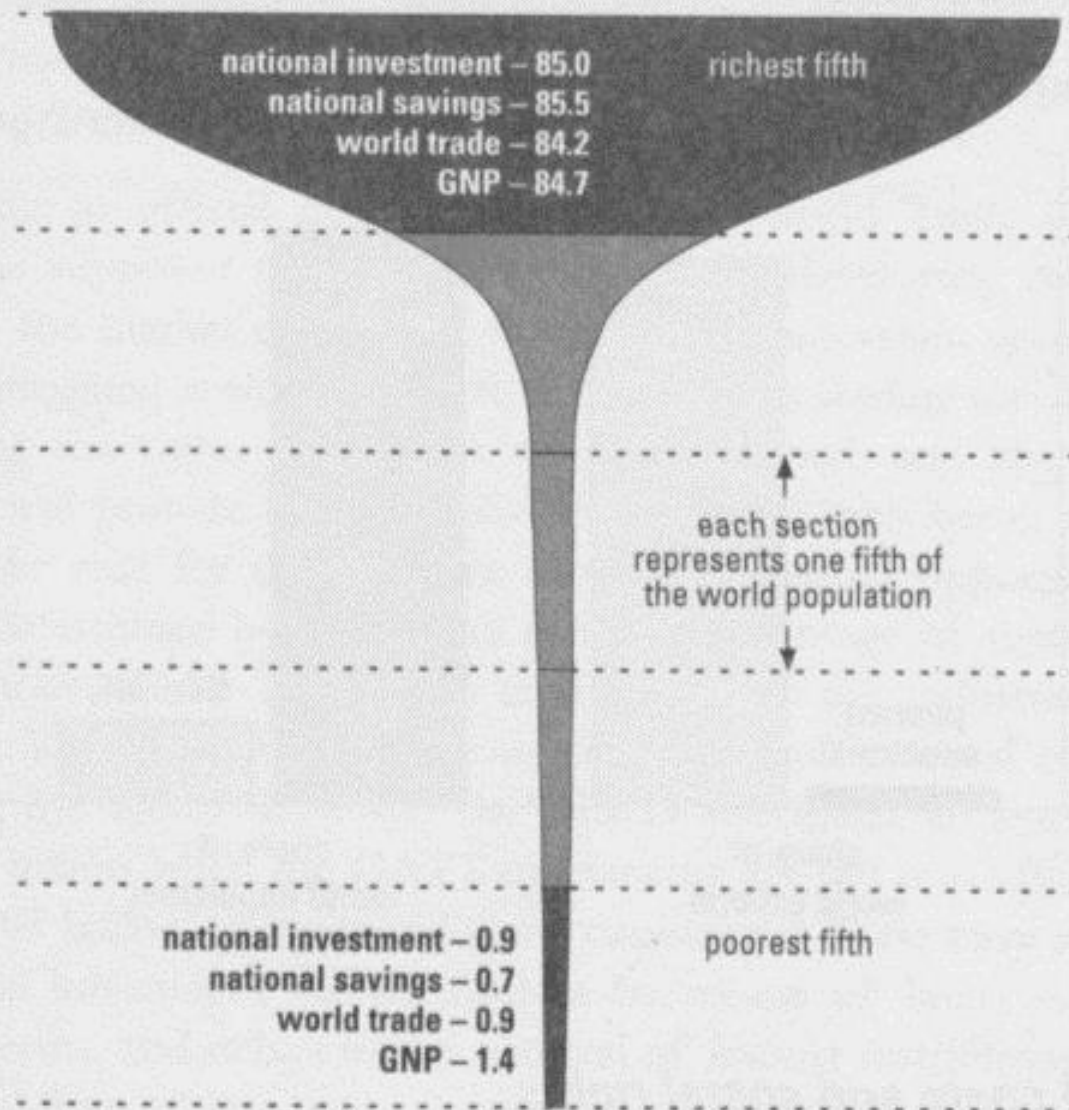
national investment – 85.0
national savings – 85.5
world trade – 84.2
GNP – 84.7

richest fifth

each section represents one fifth of the world population

national investment – 0.9
national savings – 0.7
world trade – 0.9
GNP – 1.4

poorest fifth